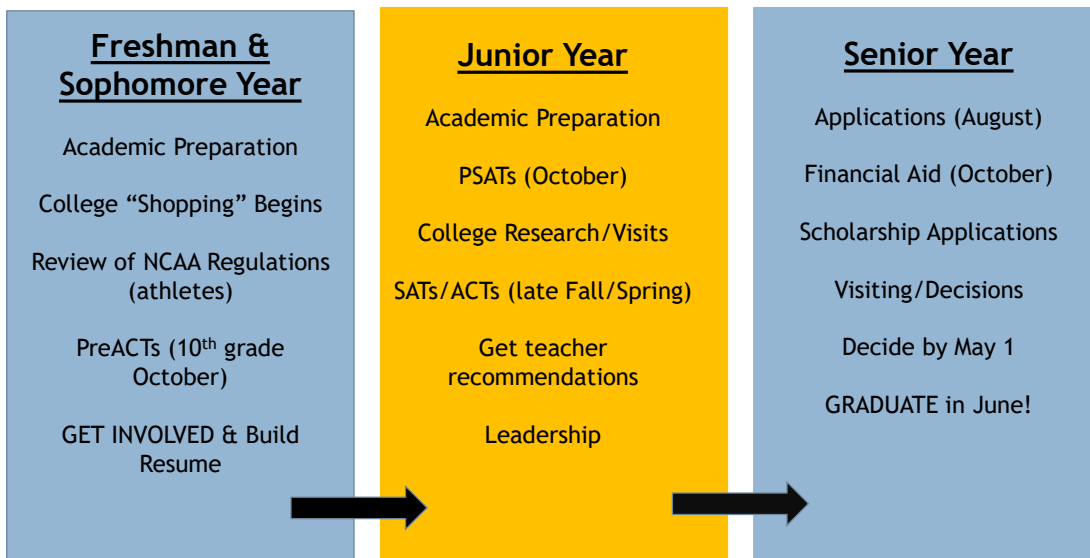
Freshman & Sophomore Year

Academic Preparation

College “Shopping” Begins

Review of NCAA Regulations (athletes)

PreACTs ($10^{th}$ grade October)

GET INVOLVED & Build Resume

Junior Year

Academic Preparation

PSATs (October)

College Research/Visits

SATs/ACTs (late Fall/Spring)

Get teacher recommendations

Leadership

Senior Year

Applications (August)

Financial Aid (October)

Scholarship Applications

Visiting/Decisions

Decide by May 1

GRADUATE in June!